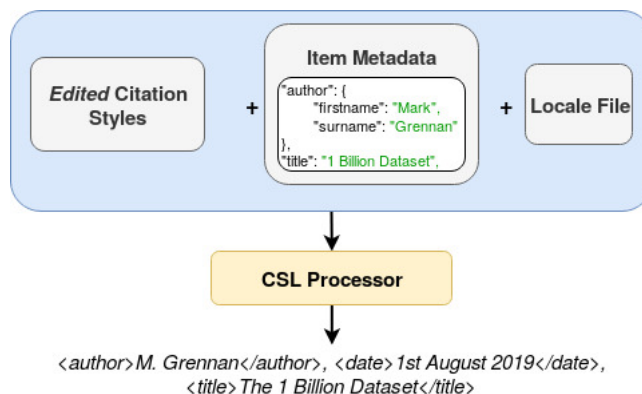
*Edited* Citation Styles

+

Item Metadata

"author": {
"firstname": "Mark",
"surname": "Grennan"
},
"title": "1 Billion Dataset",

+

Locale File

CSL Processor

<author>M. Grennan</author>, <date>1st August 2019</date>, <title>The 1 Billion Dataset</title>